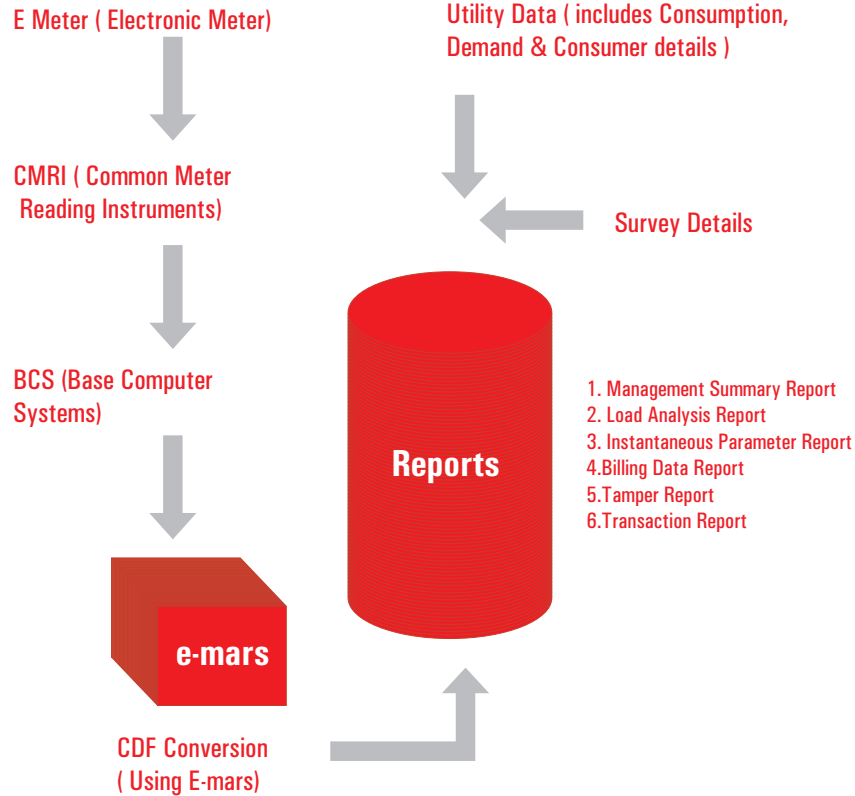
E Meter ( Electronic Meter)

Utility Data ( includes Consumption, Demand & Consumer details )

CMRI ( Common Meter Reading Instruments)

Survey Details

BCS (Base Computer Systems)

Reports

1. Management Summary Report
2. Load Analysis Report
3. Instantaneous Parameter Report
4.Billing Data Report
5.Tamper Report
6.Transaction Report

e-mars

CDF Conversion ( Using E-mars)